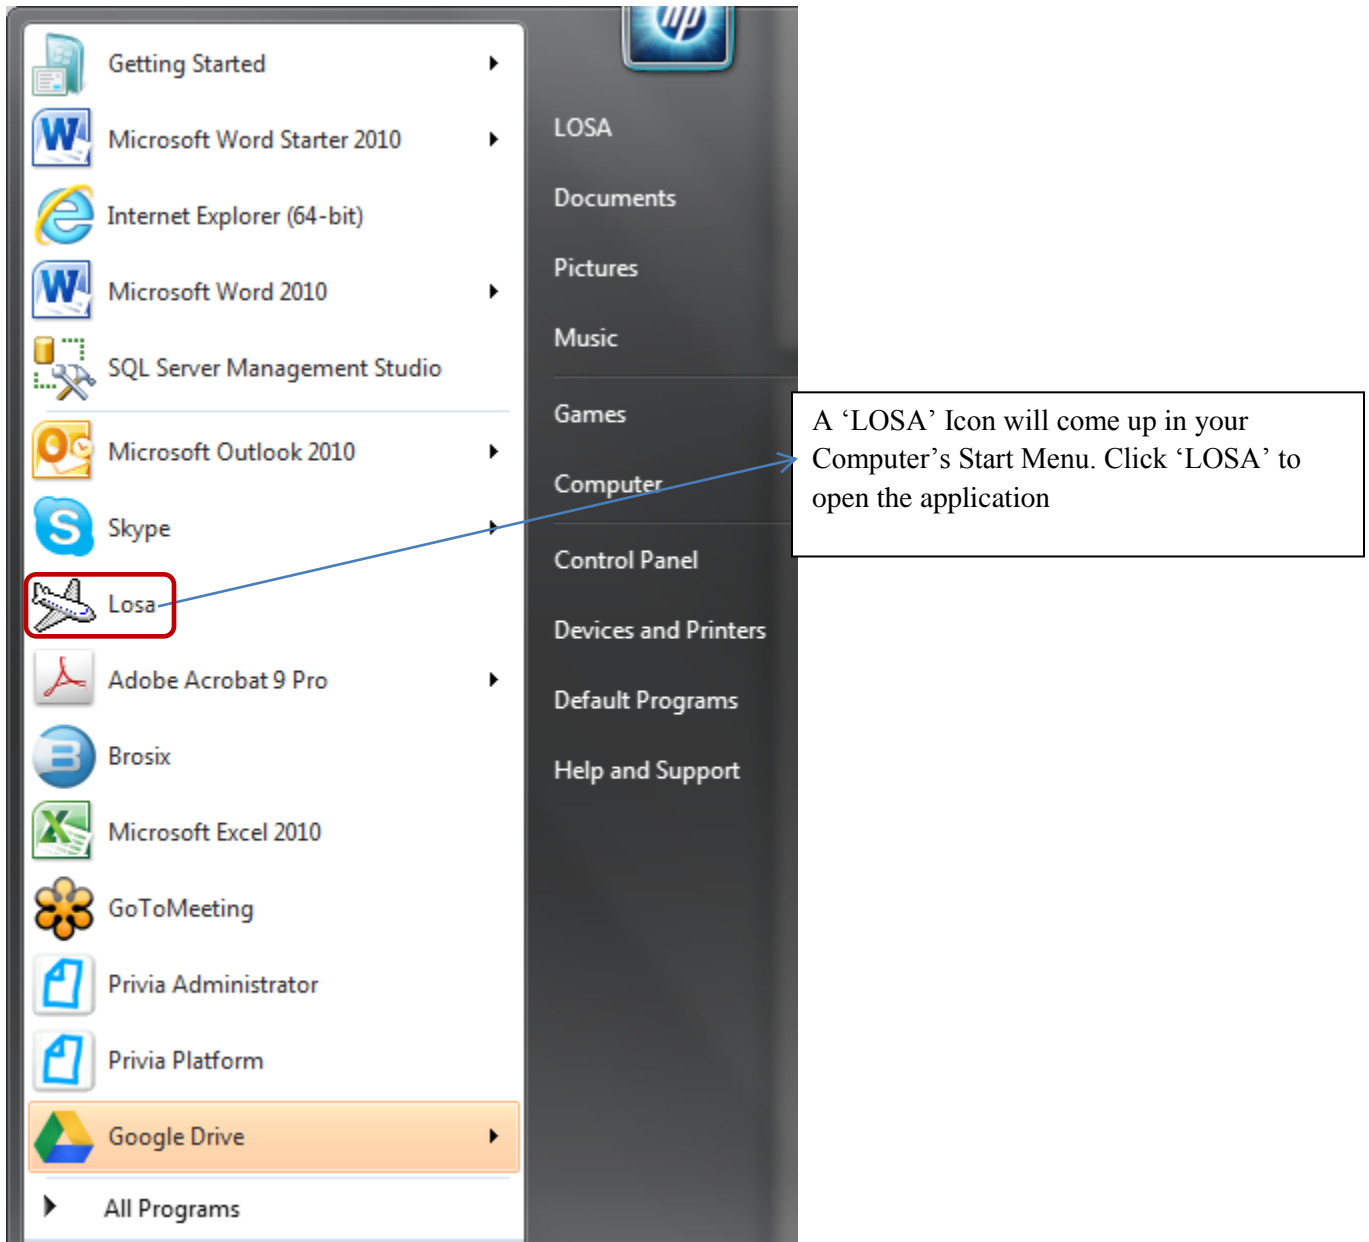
Getting Started

Microsoft Word Starter 2010

Internet Explorer (64-bit)

Microsoft Word 2010

SQL Server Management Studio

Microsoft Outlook 2010

Skype

Losa

Adobe Acrobat 9 Pro

Brosix

Microsoft Excel 2010

GoToMeeting

Privia Administrator

Privia Platform

Google Drive

All Programs

hp

LOSA

Documents

Pictures

Music

Games

Computer

Control Panel

Devices and Printers

Default Programs

Help and Support

A ‘LOSA’ Icon will come up in your Computer’s Start Menu. Click ‘LOSA’ to open the application